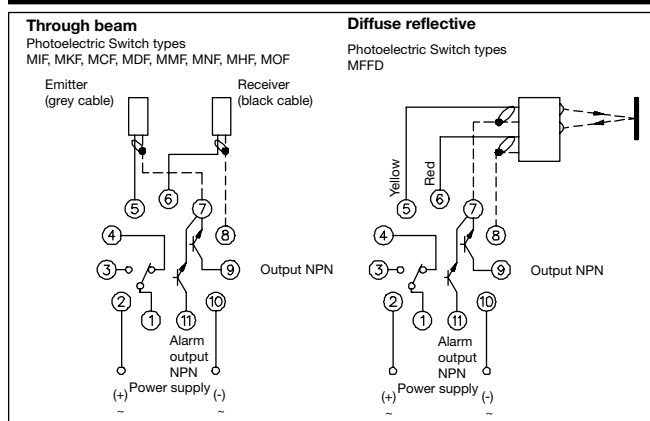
**Through beam**
Photoelectric Switch types
MIF, MKF, MCF, MDF, MMF, MNF, MHF, MOF

Emitter
(grey cable)

Receiver
(black cable)

5
6
7
8
4
3
9
Output NPN
2
1
11
10
Alarm
output
NPN
(+) Power supply (-)
~ ~

**Diffuse reflective**
Photoelectric Switch types
MFFD

Yellow
Red
5
6
7
8
4
3
9
Output NPN
2
1
11
10
Alarm
output
NPN
(+) Power supply (-)
~ ~